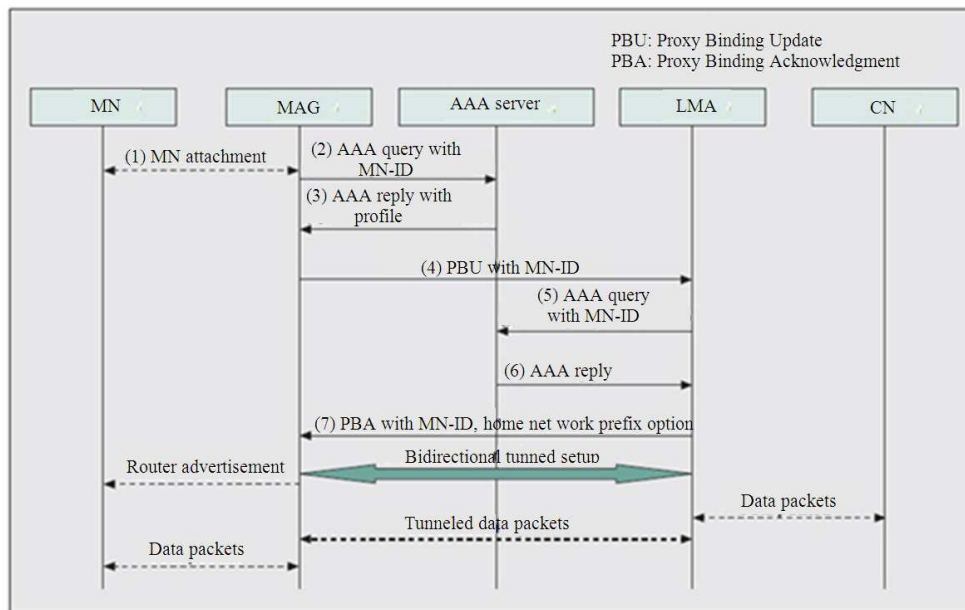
PBU: Proxy Binding Update
PBA: Proxy Binding Acknowledgment

MN

MAG

AAA server

LMA

CN

(1) MN attachment

(2) AAA query with MN-ID

(3) AAA reply with profile

(4) PBU with MN-ID

(5) AAA query with MN-ID

(6) AAA reply

(7) PBA with MN-ID, home net work prefix option

Router advertisement

Bidirectional tunned setup

Data packets

Tunneled data packets

Data packets